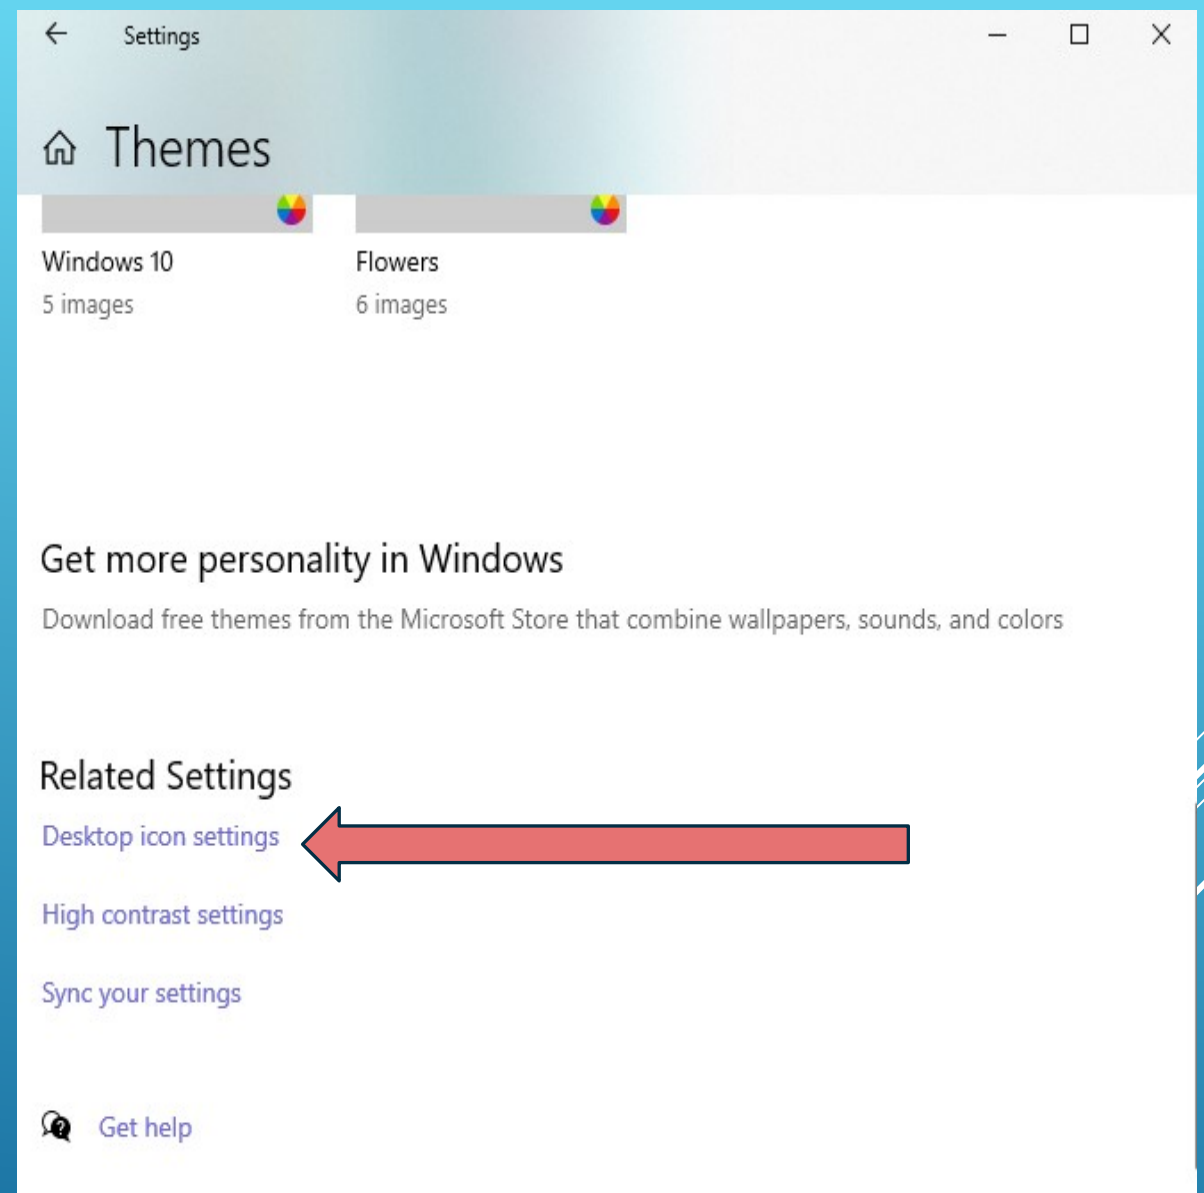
Settings

Themes

Windows 10
5 images

Flowers
6 images

Get more personality in Windows

Download free themes from the Microsoft Store that combine wallpapers, sounds, and colors

Related Settings

Desktop icon settings

High contrast settings

Sync your settings

Get help